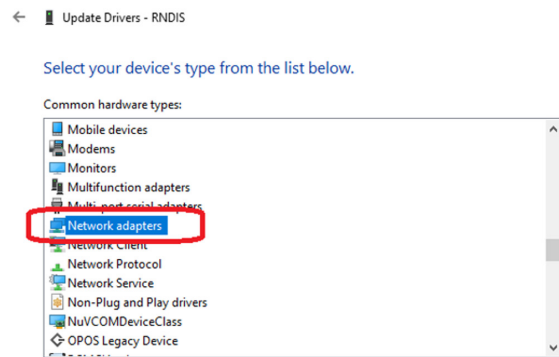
Update Drivers - RNDIS

Select your device's type from the list below.

Common hardware types:

Mobile devices
Modems
Monitors
Multifunction adapters
Multi-port serial adapters
Network adapters
Network Client
Network Protocol
Network Service
Non-Plug and Play drivers
NuVCOMDeviceClass
OPOS Legacy Device